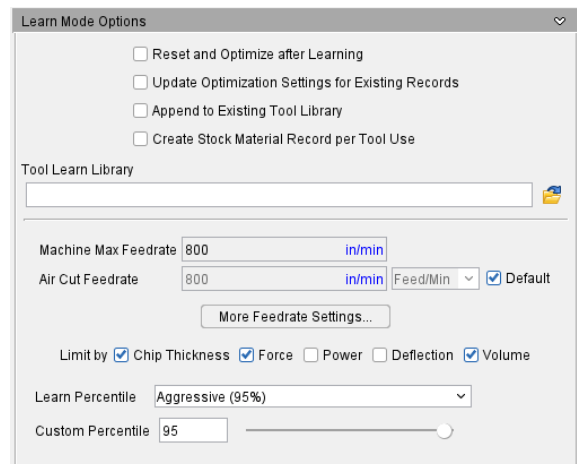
Learn Mode Options

Reset and Optimize after Learning

Update Optimization Settings for Existing Records

Append to Existing Tool Library

Create Stock Material Record per Tool Use

Tool Learn Library

Machine Max Feedrate 800 in/min

Air Cut Feedrate 800 in/min Feed/Min Default

More Feedrate Settings...

Limit by Chip Thickness Force Power Deflection Volume

Learn Percentile Aggressive (95%)

Custom Percentile 95